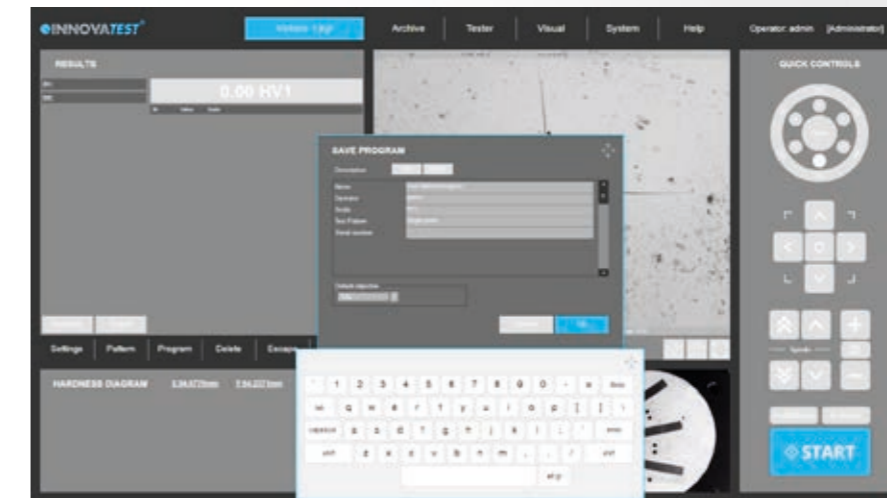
INNOVATEST

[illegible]

Archive

Tester

Visual

System

Help

Operator: admin [Administrator]

RESULTS

0.00 HV1

QUICK CONTROLS

SAVE PROGRAM

Name

Operator

Scale

Test Pattern

Serial number

Default objective

Settings

Pattern

Program

Delete

Escape

HARDNESS DIAGRAM

1 2 3 4 5 6 7 8 9 0

q w e r t y u i o p

a s d f g h j k l

z x c v b n m

Speeds

START